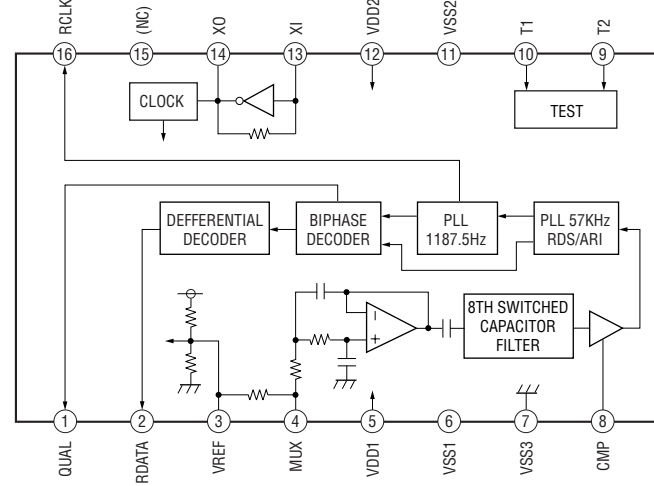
RCLK
16
(NC)
15
XO
14
XI
13
VDD2
12
VSS2
11
T1
10
T2
9

CLOCK

TEST

DEFFERENTIAL DECODER

BIPHASE DECODER

PLL 1187.5Hz

PLL 57KHz RDS/ARI

-
+

8TH SWITCHED CAPACITOR FILTER

1
QUAL
2
RDATA
3
VREF
4
MUX
5
VDD1
6
VSS1
7
VSS3
8
CMP